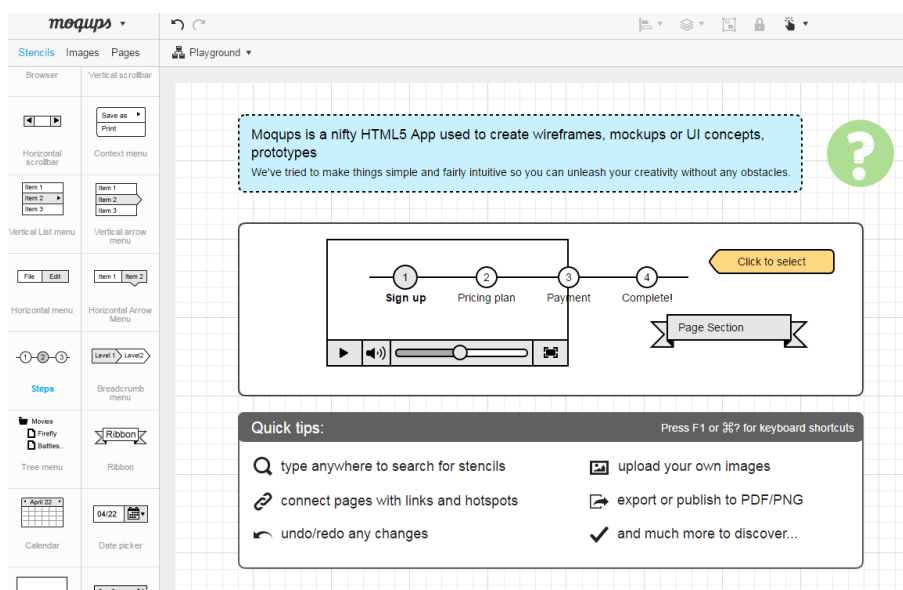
moqups ▾

Stencils Images Pages

Playground ▾

Browser
Vertical scrollbar

Horizontal scrollbar

Save as
Print
Context menu

Item 1
Item 2
Item 3
Vertical List menu

Item 1
Item 2
Item 3
Vertical arrow menu

File Edit
Horizontal menu

Item 1 Item 2
Horizontal Arrow Menu

1 2 3
Steps

Level 1 Level2
Breadcrumb menu

Movies
Firefly
Battles...
Tree menu

Ribbon
Ribbon

April 22
Calendar

04/22
Date picker

Moqups is a nifty HTML5 App used to create wireframes, mockups or UI concepts, prototypes

We've tried to make things simple and fairly intuitive so you can unleash your creativity without any obstacles.

1 Sign up
2 Pricing plan
3 Payment
4 Complete!

Click to select

Page Section

Quick tips:

Press F1 or ⌘? for keyboard shortcuts

type anywhere to search for stencils

upload your own images

connect pages with links and hotspots

export or publish to PDF/PNG

undo/redo any changes

and much more to discover...